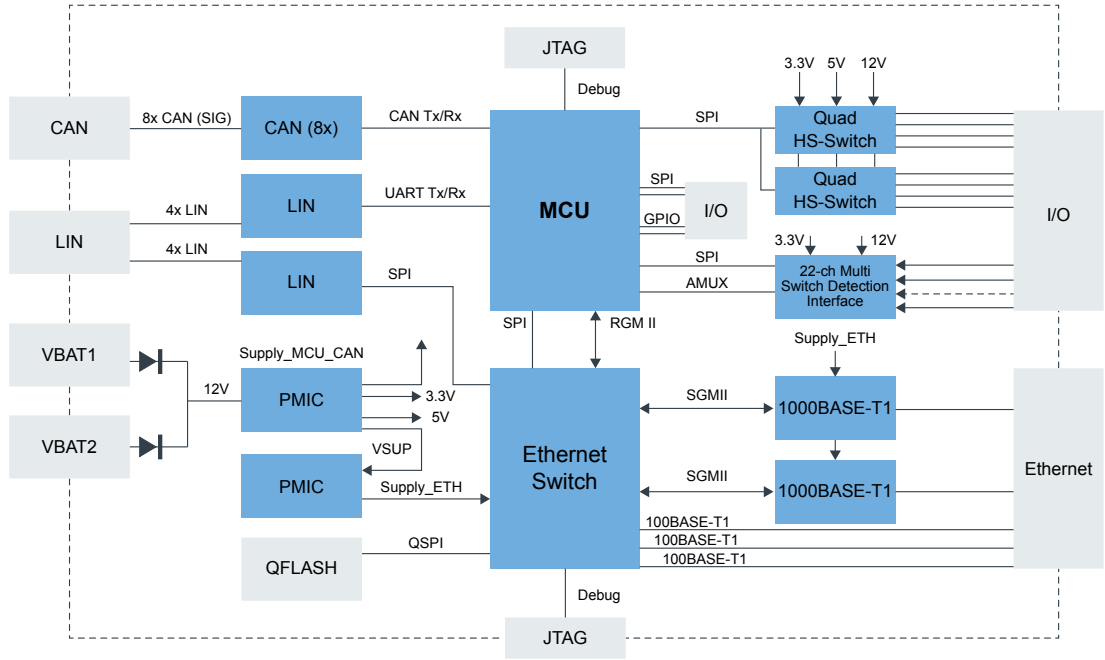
JTAG
Debug
CAN
8x CAN (SIG)
CAN (8x)
CAN Tx/Rx
MCU
SPI
3.3V 5V 12V
Quad HS-Switch
Quad HS-Switch
SPI
GPIO
I/O
I/O
LIN
4x LIN
LIN
UART Tx/Rx
4x LIN
LIN
SPI
SPI
3.3V 12V
22-ch Multi Switch Detection Interface
AMUX
SPI
RGM II
Supply_ETH
VBAT1
Supply_MCU_CAN
12V
PMIC
3.3V
5V
SGMII
1000BASE-T1
VBAT2
VSUP
Ethernet Switch
Ethernet
PMIC
Supply_ETH
SGMII
1000BASE-T1
100BASE-T1
100BASE-T1
100BASE-T1
QFLASH
QSPI
Debug
JTAG